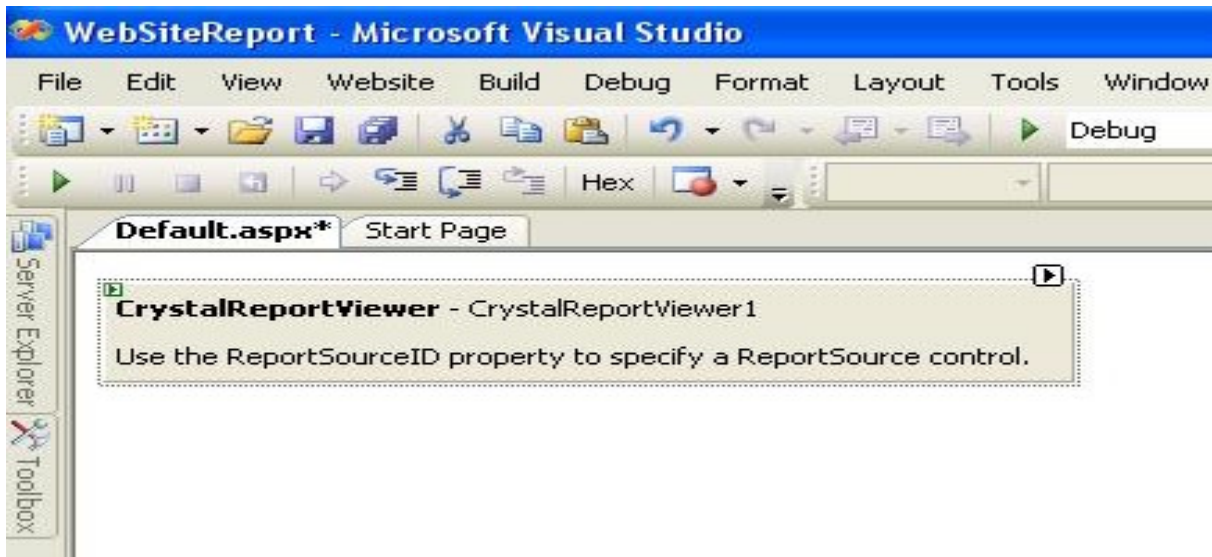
WebSiteReport - Microsoft Visual Studio

File Edit View Website Build Debug Format Layout Tools Window

Debug

Hex

Server Explorer

Toolbox

Default.aspx* Start Page

CrystalReportViewer - CrystalReportViewer1

Use the ReportSourceID property to specify a ReportSource control.